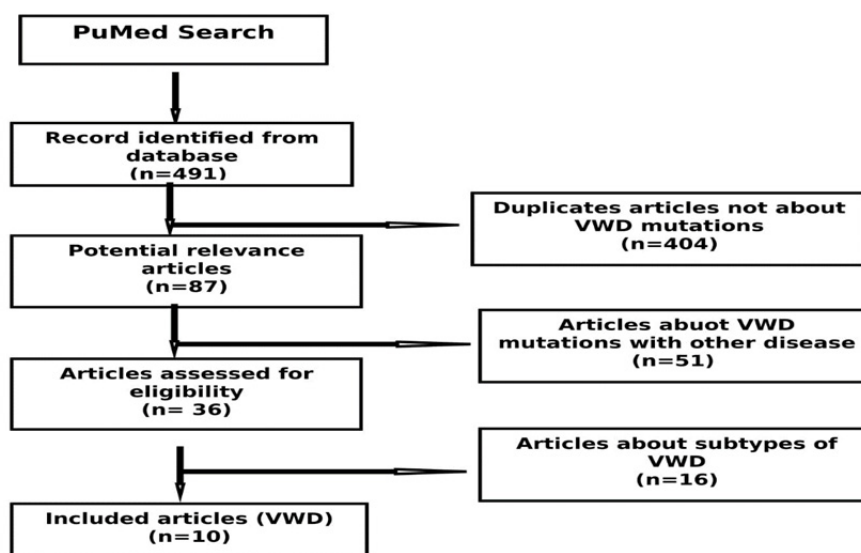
PuMed Search

Record identified from database (n=491)

Duplicates articles not about VWD mutations (n=404)

Potential relevance articles (n=87)

Articles abuot VWD mutations with other disease (n=51)

Articles assessed for eligibility (n= 36)

Articles about subtypes of VWD (n=16)

Included articles (VWD) (n=10)